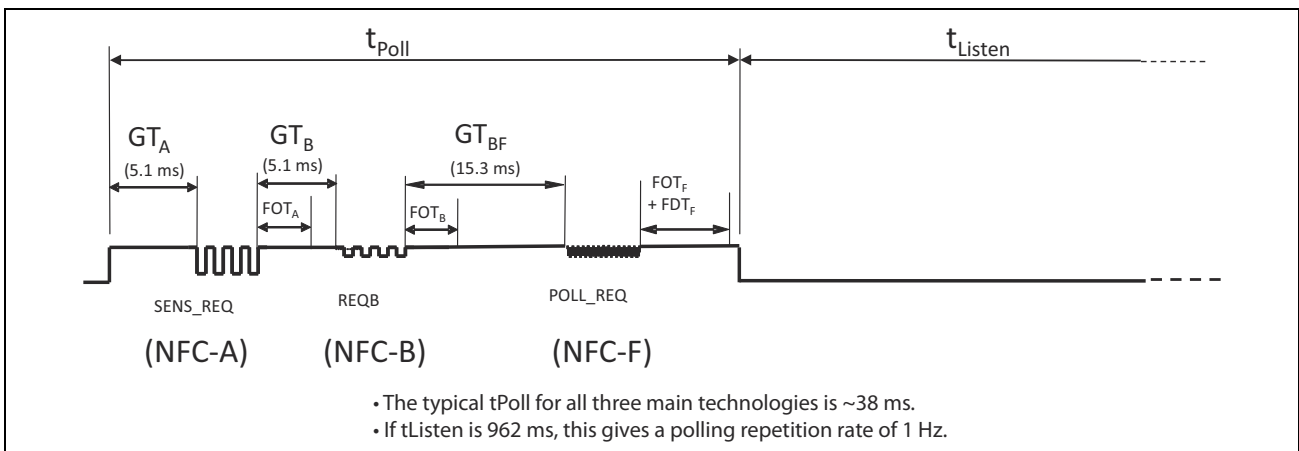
$t_{Poll}$

$t_{Listen}$

$GT_A$

(5.1 ms)

$GT_B$

(5.1 ms)

$GT_{BF}$

(15.3 ms)

$FOT_A$

$FOT_B$

$FOT_F$ + $FDT_F$

SENS_REQ

REQB

POLL_REQ

(NFC-A)

(NFC-B)

(NFC-F)

• The typical tPoll for all three main technologies is ~38 ms.
• If tListen is 962 ms, this gives a polling repetition rate of 1 Hz.